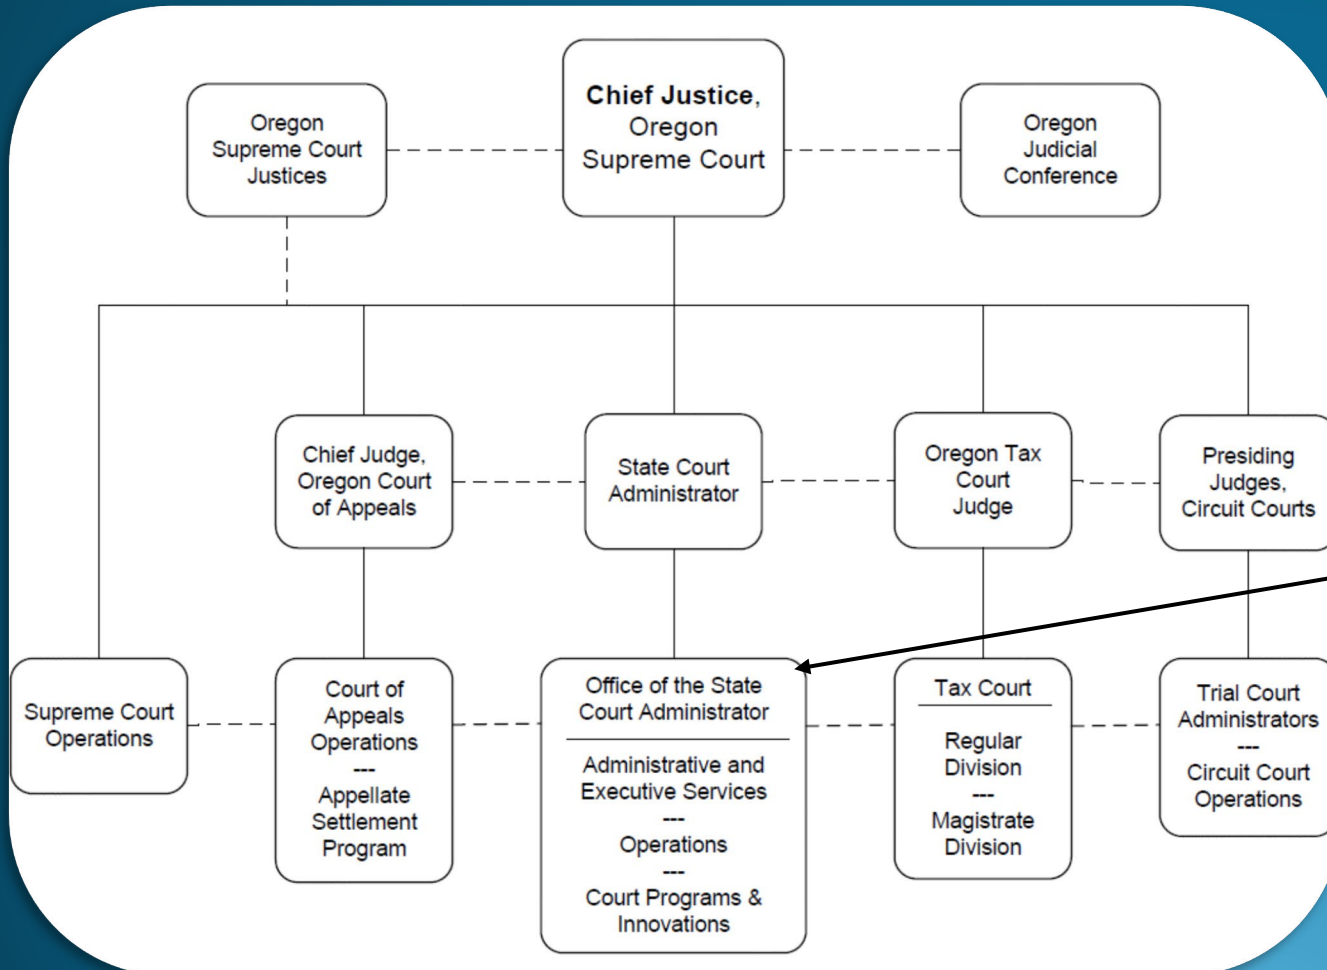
Oregon Supreme Court Justices

Chief Justice, Oregon Supreme Court

Oregon Judicial Conference

Chief Judge, Oregon Court of Appeals

State Court Administrator

Oregon Tax Court Judge

Presiding Judges, Circuit Courts

Supreme Court Operations

Court of Appeals Operations
---
Appellate Settlement Program

Office of the State Court Administrator

Administrative and Executive Services
---
Operations
---
Court Programs & Innovations

Tax Court

Regular Division
---
Magistrate Division

Trial Court Administrators
---
Circuit Court Operations